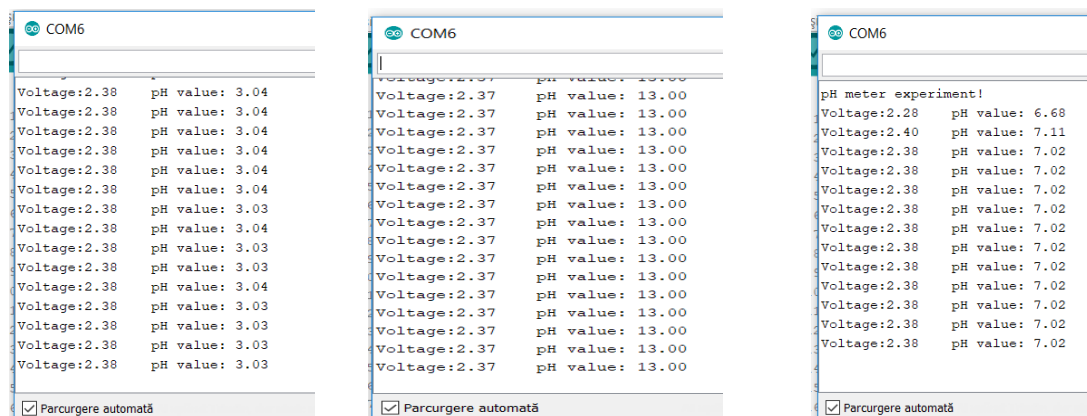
COM6

Voltage:2.38 pH value: 3.04
Voltage:2.38 pH value: 3.04
Voltage:2.38 pH value: 3.04
Voltage:2.38 pH value: 3.04
Voltage:2.38 pH value: 3.04
Voltage:2.38 pH value: 3.04
Voltage:2.38 pH value: 3.03
Voltage:2.38 pH value: 3.04
Voltage:2.38 pH value: 3.03
Voltage:2.38 pH value: 3.03
Voltage:2.38 pH value: 3.04
Voltage:2.38 pH value: 3.03
Voltage:2.38 pH value: 3.03
Voltage:2.38 pH value: 3.03
Voltage:2.38 pH value: 3.03

Parcurgere automată

COM6

Voltage:2.37 pH value: 13.00
Voltage:2.37 pH value: 13.00
Voltage:2.37 pH value: 13.00
Voltage:2.37 pH value: 13.00
Voltage:2.37 pH value: 13.00
Voltage:2.37 pH value: 13.00
Voltage:2.37 pH value: 13.00
Voltage:2.37 pH value: 13.00
Voltage:2.37 pH value: 13.00
Voltage:2.37 pH value: 13.00
Voltage:2.37 pH value: 13.00
Voltage:2.37 pH value: 13.00
Voltage:2.37 pH value: 13.00
Voltage:2.37 pH value: 13.00
Voltage:2.37 pH value: 13.00
Voltage:2.37 pH value: 13.00

Parcurgere automată

COM6

pH meter experiment!
Voltage:2.28 pH value: 6.68
Voltage:2.40 pH value: 7.11
Voltage:2.38 pH value: 7.02
Voltage:2.38 pH value: 7.02
Voltage:2.38 pH value: 7.02
Voltage:2.38 pH value: 7.02
Voltage:2.38 pH value: 7.02
Voltage:2.38 pH value: 7.02
Voltage:2.38 pH value: 7.02
Voltage:2.38 pH value: 7.02
Voltage:2.38 pH value: 7.02
Voltage:2.38 pH value: 7.02
Voltage:2.38 pH value: 7.02

Parcurgere automată